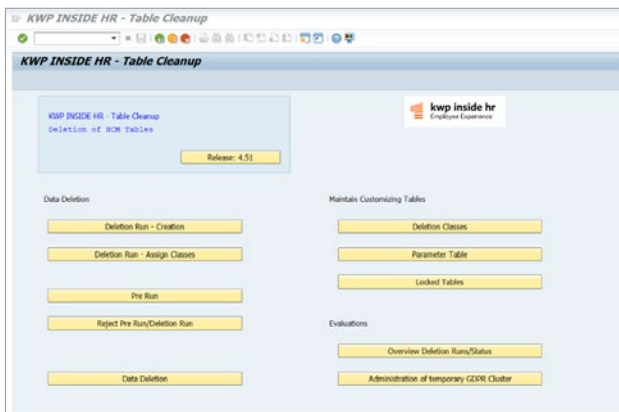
KWP INSIDE HR - Table Cleanup

KWP INSIDE HR - Table Cleanup

KWP INSIDE HR - Table Cleanup
Deletion of HCM Tables

Release: 4.51

kwp inside hr
Employee Experience

Data Deletion

Deletion Run - Creation

Deletion Run - Assign Classes

Pre Run

Reject Pre Run/Deletion Run

Data Deletion

Maintain Customizing Tables

Deletion Classes

Parameter Table

Locked Tables

Evaluations

Overview Deletion Runs/Status

Administration of temporary GDPR Cluster